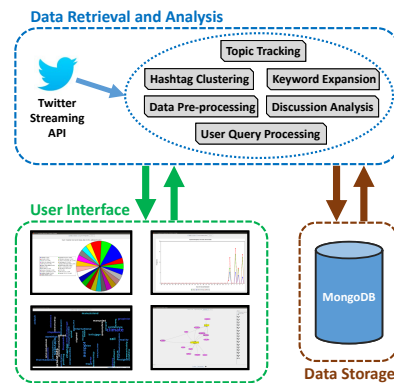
Data Retrieval and Analysis

Twitter Streaming API

Topic Tracking

Hashtag Clustering

Keyword Expansion

Data Pre-processing

Discussion Analysis

User Query Processing

User Interface

MongoDB

Data Storage